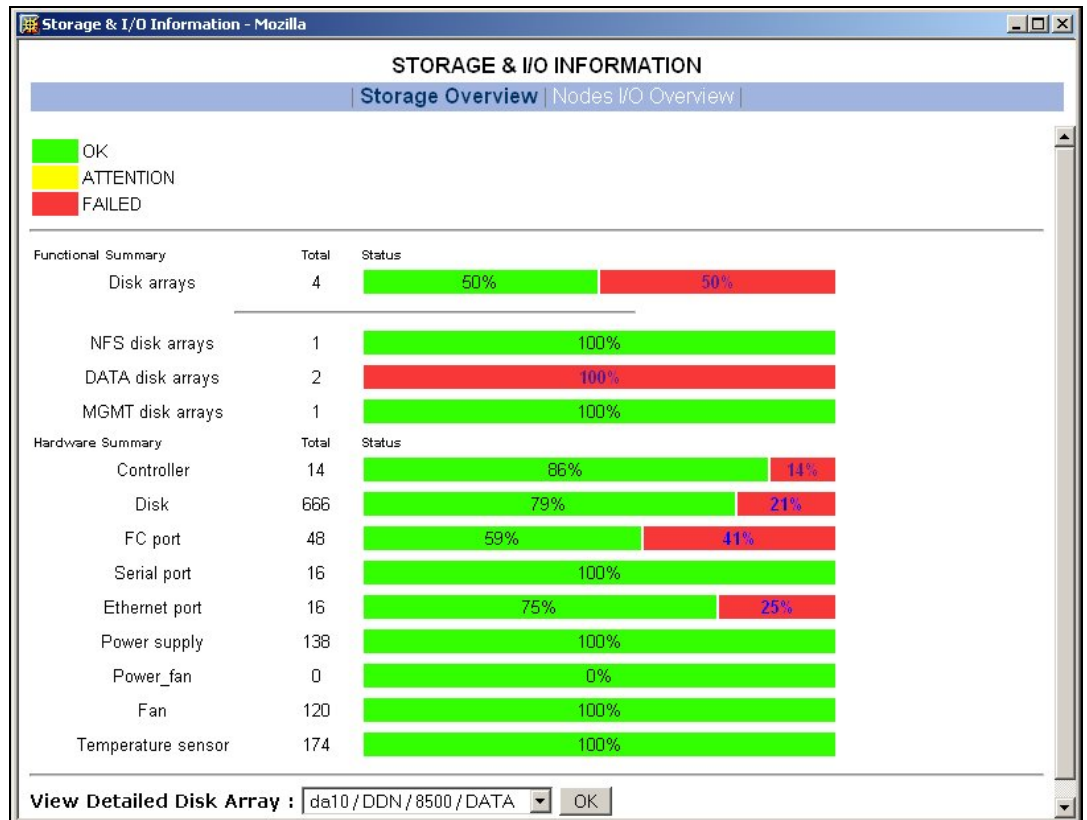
Storage & I/O Information - Mozilla

STORAGE & I/O INFORMATION

| Storage Overview | Nodes I/O Overview |

OK
ATTENTION
FAILED

| Functional Summary | Total | Status |
|---|---|---|
| Disk arrays | 4 | 50% 50% |
| NFS disk arrays | 1 | 100% |
| DATA disk arrays | 2 | 100% |
| MGMT disk arrays | 1 | 100% |

| Hardware Summary | Total | Status |
|---|---|---|
| Controller | 14 | 86% 14% |
| Disk | 666 | 79% 21% |
| FC port | 48 | 59% 41% |
| Serial port | 16 | 100% |
| Ethernet port | 16 | 75% 25% |
| Power supply | 138 | 100% |
| Power_fan | 0 | 0% |
| Fan | 120 | 100% |
| Temperature sensor | 174 | 100% |

View Detailed Disk Array : da10 / DDN / 8500 / DATA OK